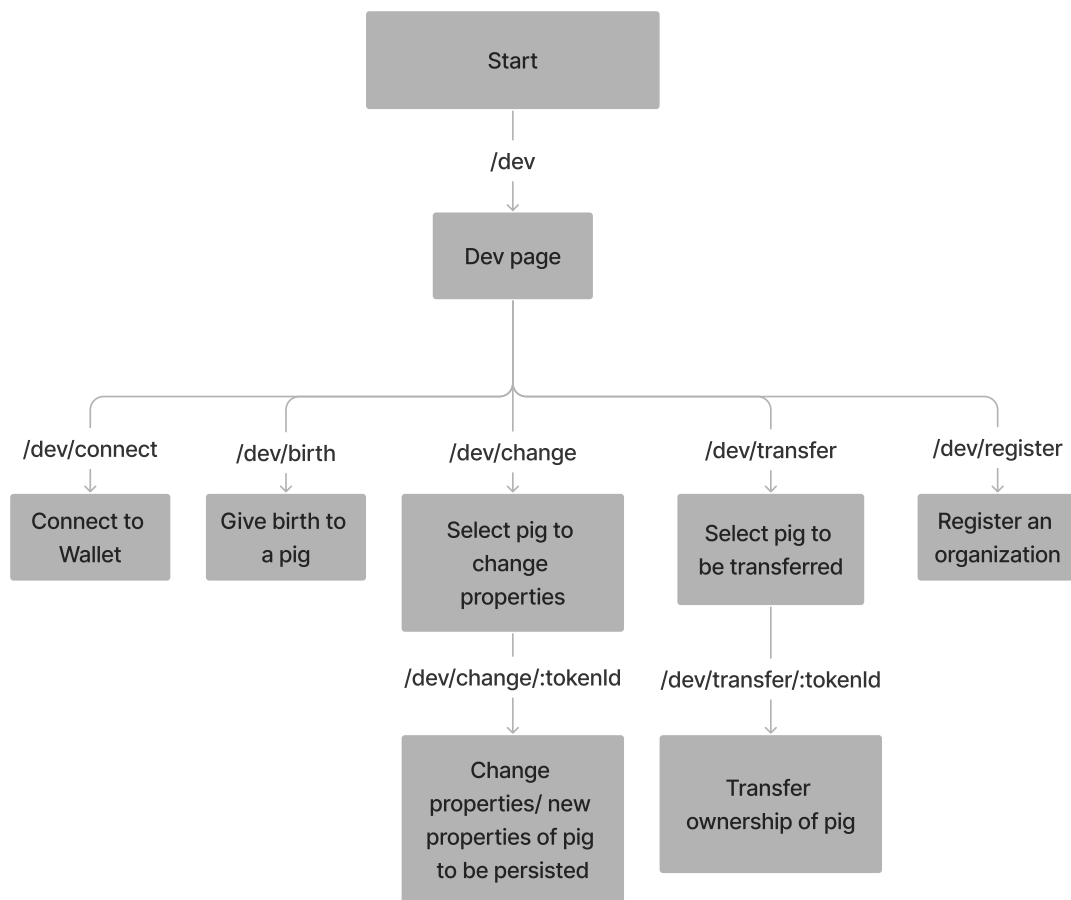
Start

/dev

Dev page

/dev/connect

Connect to Wallet

/dev/birth

Give birth to a pig

/dev/change

Select pig to change properties

/dev/change/:tokenId

Change properties/ new properties of pig to be persisted

/dev/transfer

Select pig to be transferred

/dev/transfer/:tokenId

Transfer ownership of pig

/dev/register

Register an organization